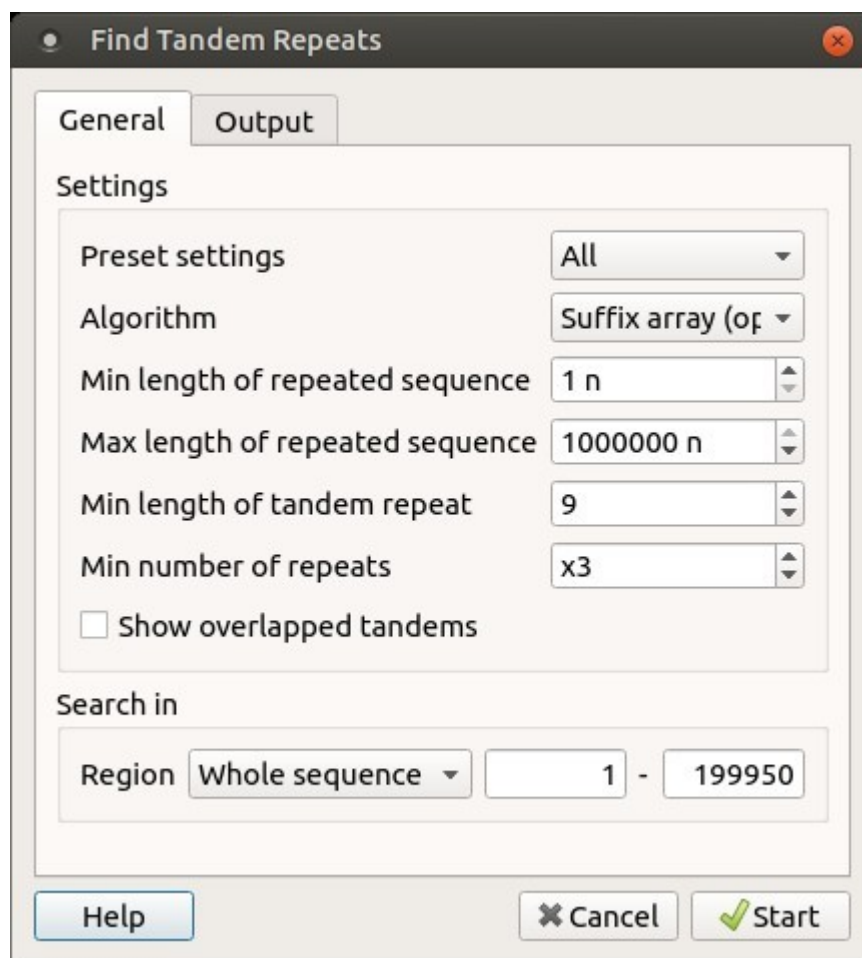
Find Tandem Repeats

General Output

Settings

Preset settings All

Algorithm Suffix array (op

Min length of repeated sequence 1 n

Max length of repeated sequence 1000000 n

Min length of tandem repeat 9

Min number of repeats x3

Show overlapped tandems

Search in

Region Whole sequence 1 - 199950

Help Cancel Start